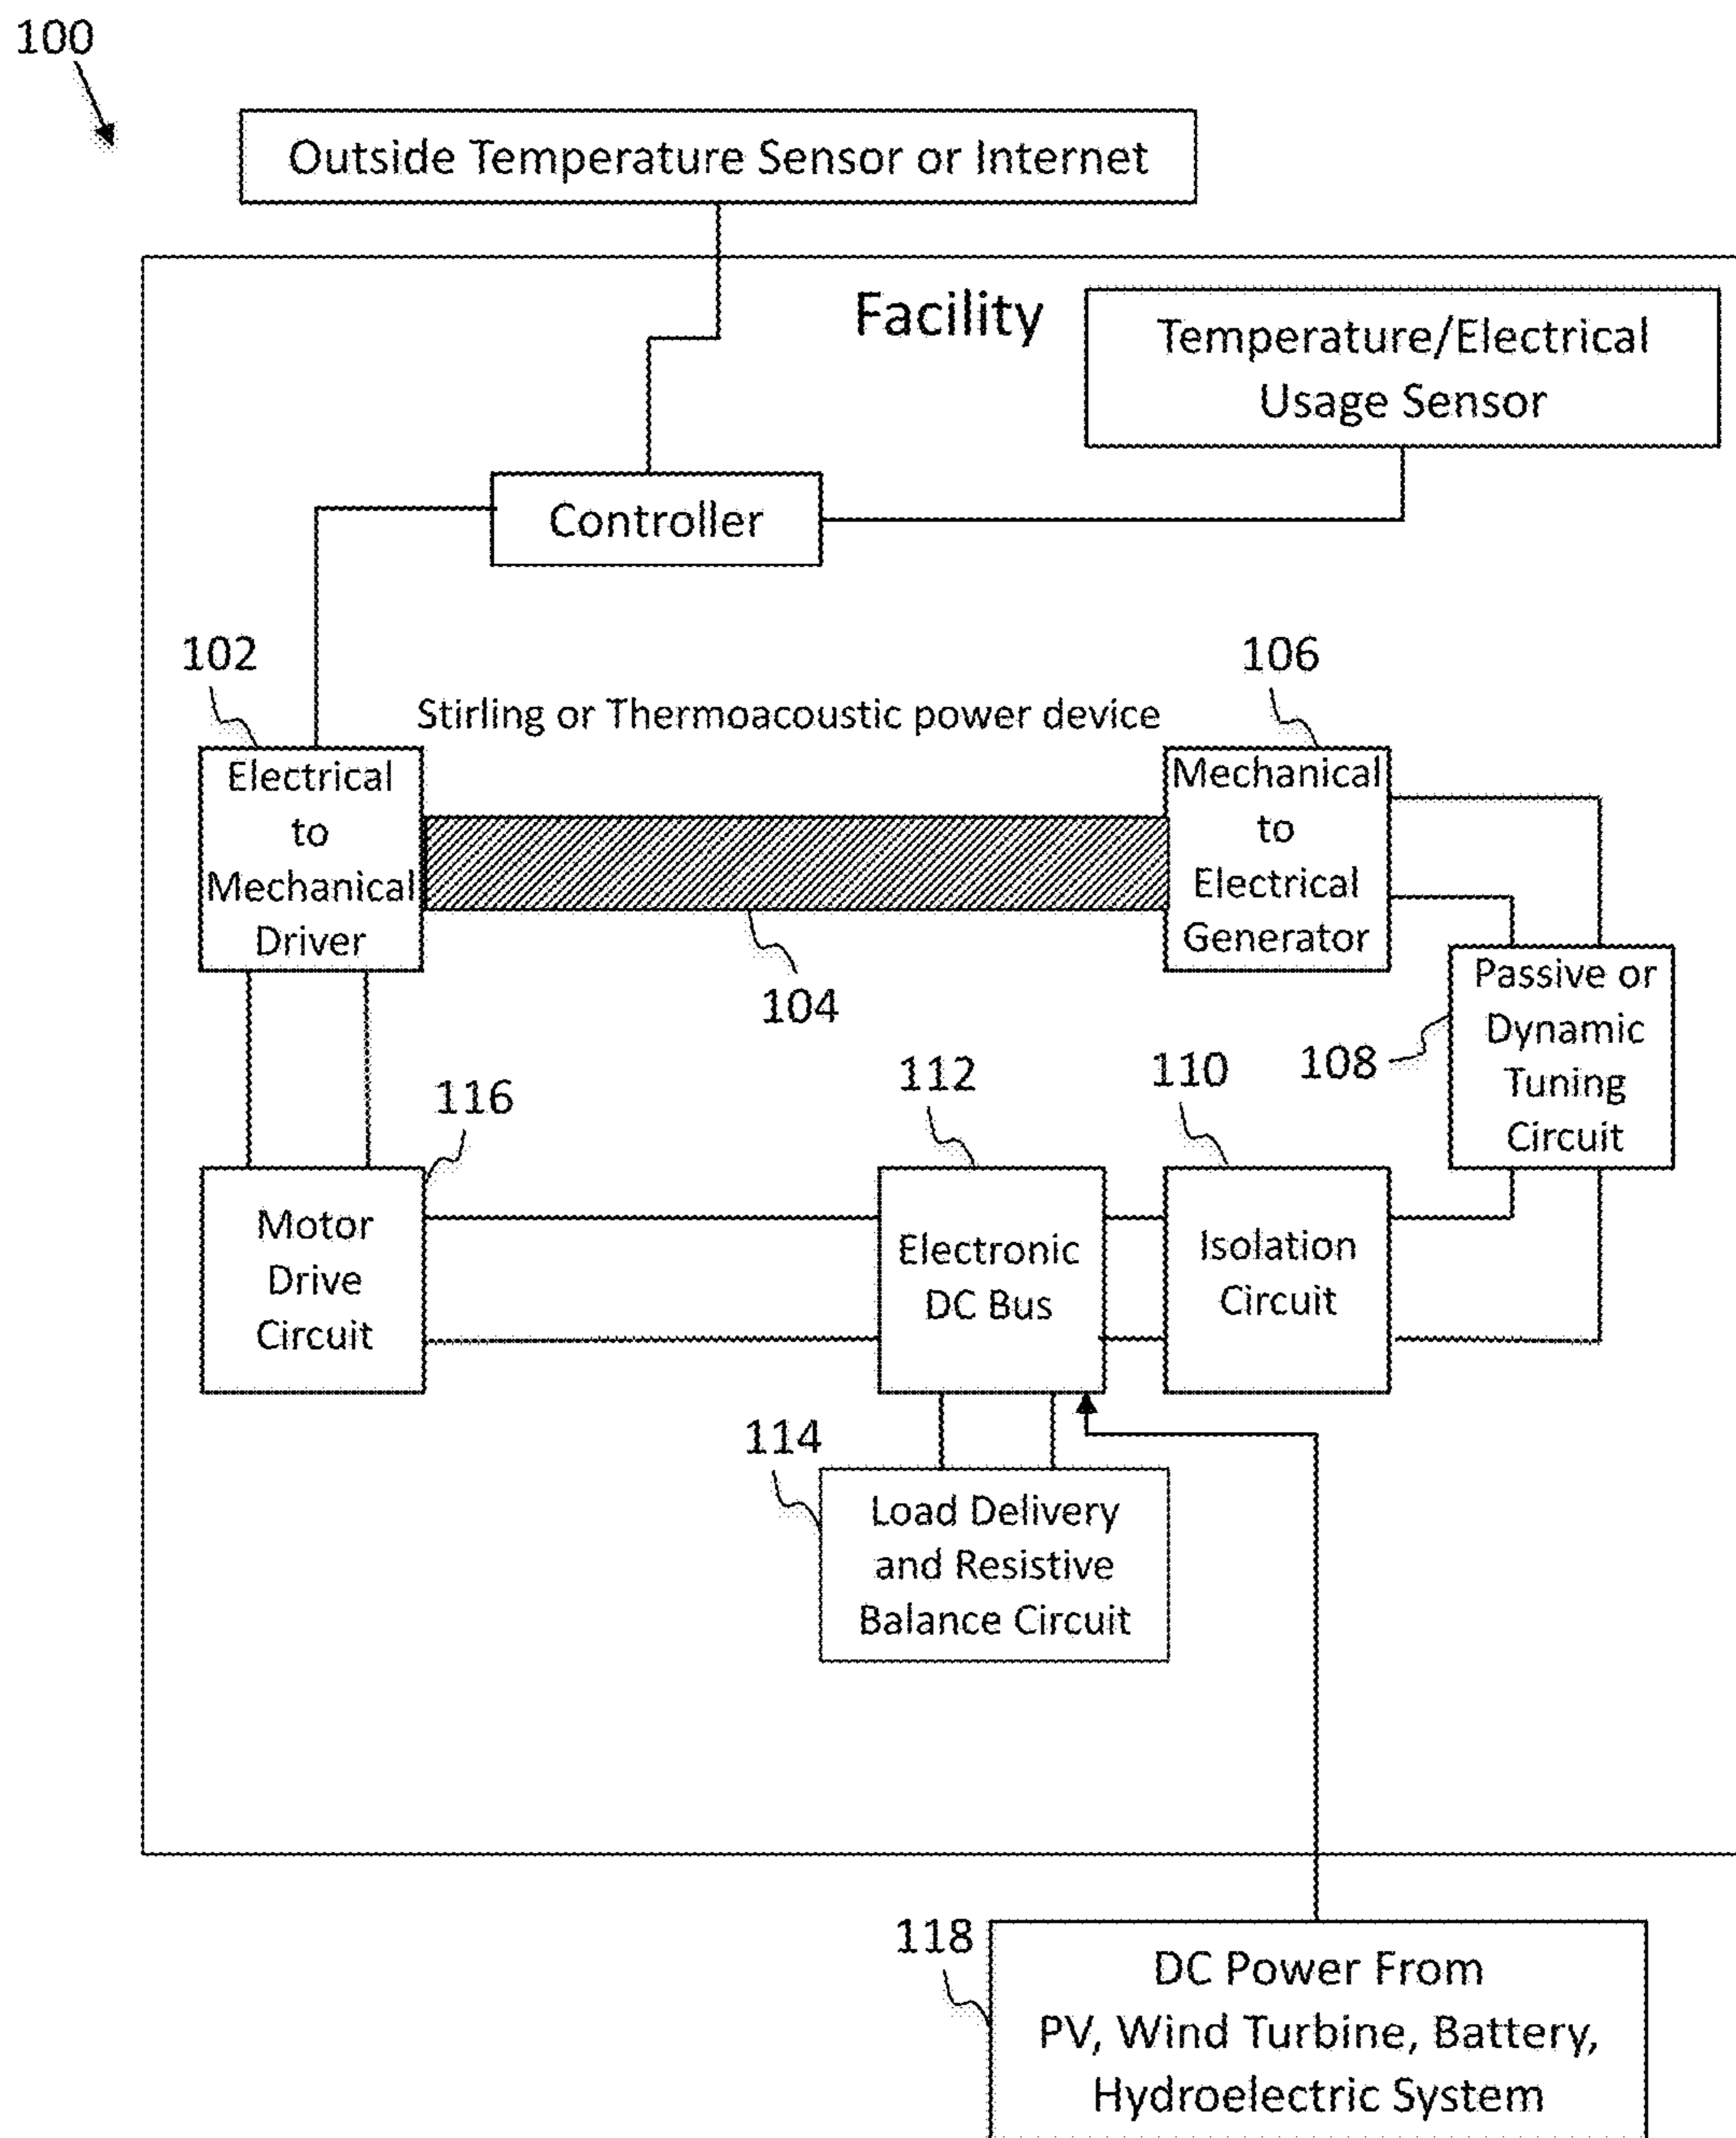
100

Outside Temperature Sensor or Internet

Facility

Temperature/Electrical Usage Sensor

Controller

102

Stirling or Thermoacoustic power device

106

Electrical to Mechanical Driver

Mechanical to Electrical Generator

104

Passive or Dynamic Tuning Circuit

108

116

112

110

Motor Drive Circuit

Electronic DC Bus

Isolation Circuit

114

Load Delivery and Resistive Balance Circuit

118

DC Power From PV, Wind Turbine, Battery, Hydroelectric System